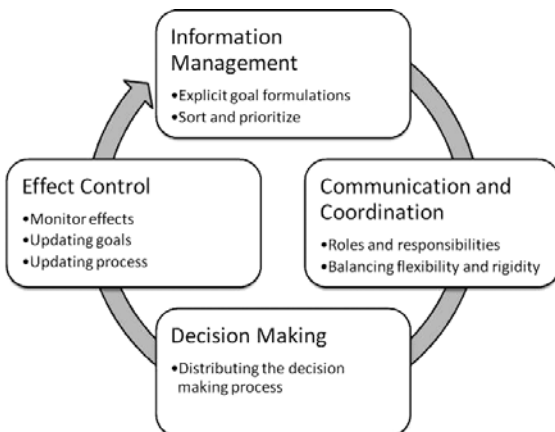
Information Management
•Explicit goal formulations
•Sort and prioritize

Communication and Coordination
•Roles and responsibilities
•Balancing flexibility and rigidity

Decision Making
•Distributing the decision making process

Effect Control
•Monitor effects
•Updating goals
•Updating process